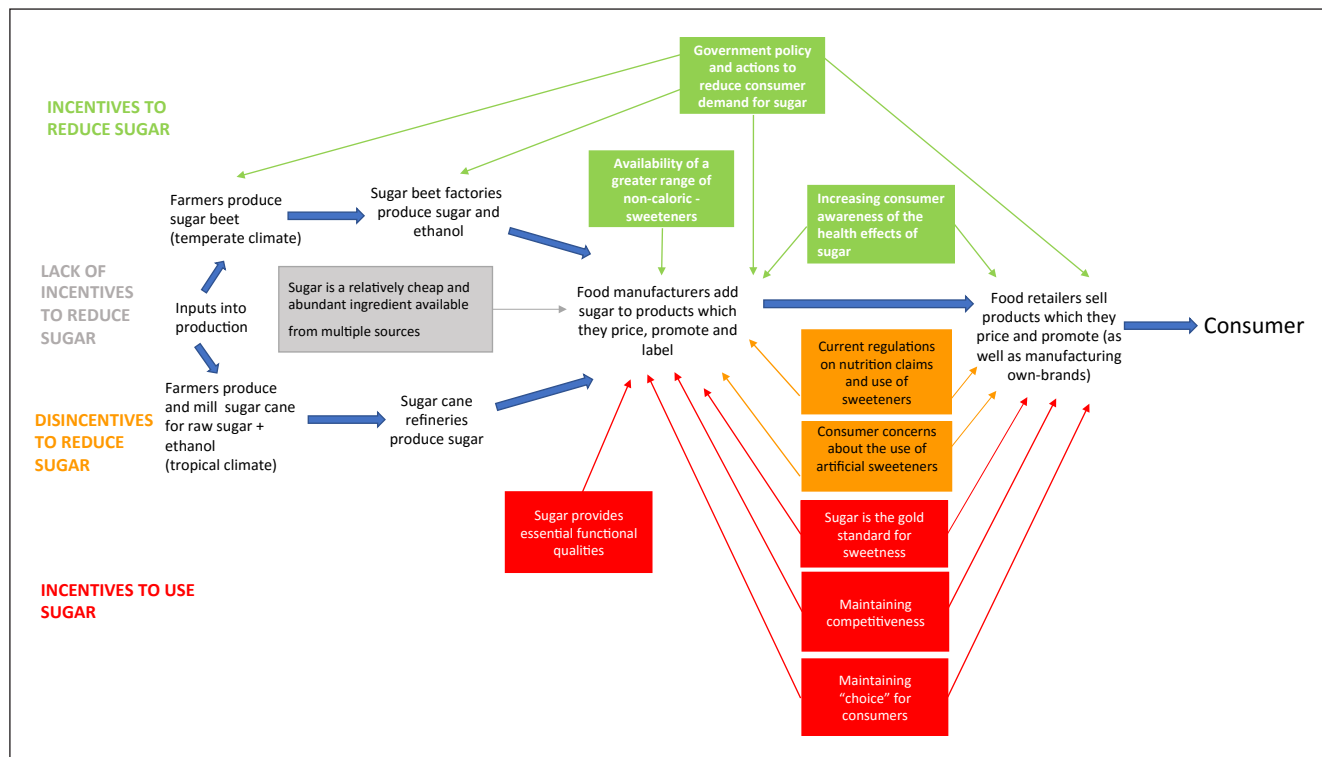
Government policy and actions to reduce consumer demand for sugar

INCENTIVES TO REDUCE SUGAR

Farmers produce sugar beet (temperate climate)

Sugar beet factories produce sugar and ethanol

Availability of a greater range of non-caloric - sweeteners

Increasing consumer awareness of the health effects of sugar

LACK OF INCENTIVES TO REDUCE SUGAR

Inputs into production

Sugar is a relatively cheap and abundant ingredient available from multiple sources

Food manufacturers add sugar to products which they price, promote and label

Food retailers sell products which they price and promote (as well as manufacturing own-brands)

Consumer

Current regulations on nutrition claims and use of sweeteners

DISINCENTIVES TO REDUCE SUGAR

Farmers produce and mill sugar cane for raw sugar + ethanol (tropical climate)

Sugar cane refineries produce sugar

Consumer concerns about the use of artificial sweeteners

Sugar provides essential functional qualities

Sugar is the gold standard for sweetness

INCENTIVES TO USE SUGAR

Maintaining competitiveness

Maintaining "choice" for consumers